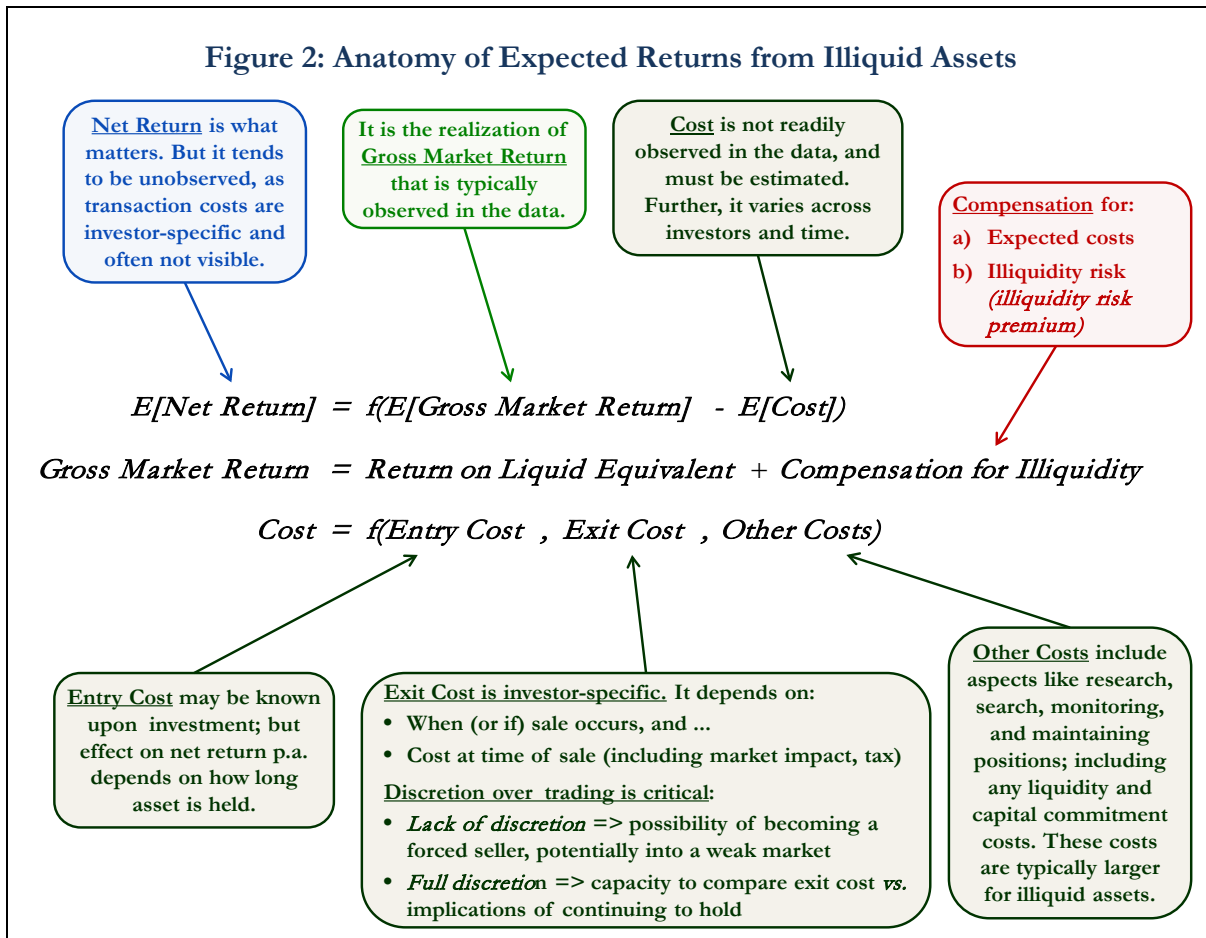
Figure 2: Anatomy of Expected Returns from Illiquid Assets

Net Return is what matters. But it tends to be unobserved, as transaction costs are investor-specific and often not visible.

It is the realization of Gross Market Return that is typically observed in the data.

Cost is not readily observed in the data, and must be estimated. Further, it varies across investors and time.

Compensation for:
a) Expected costs
b) Illiquidity risk (illiquidity risk premium)

E[Net Return] = f(E[Gross Market Return] - E[Cost])

Gross Market Return = Return on Liquid Equivalent + Compensation for Illiquidity

Cost = f(Entry Cost , Exit Cost , Other Costs)

Entry Cost may be known upon investment; but effect on net return p.a. depends on how long asset is held.

Exit Cost is investor-specific. It depends on:
• When (or if) sale occurs, and ...
• Cost at time of sale (including market impact, tax)
Discretion over trading is critical:
• Lack of discretion => possibility of becoming a forced seller, potentially into a weak market
• Full discretion => capacity to compare exit cost vs. implications of continuing to hold

Other Costs include aspects like research, search, monitoring, and maintaining positions; including any liquidity and capital commitment costs. These costs are typically larger for illiquid assets.